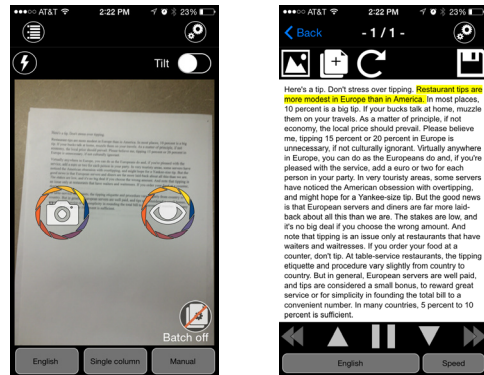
●●●○○ AT&T 2:22 PM 23%

Tilt

Batch off

English Single column Manual

●●●○○ AT&T 2:22 PM 23%

Back - 1 / 1 -

Here's a tip. Don't stress over tipping. Restaurant tips are more modest in Europe than in America. In most places, 10 percent is a big tip. If your bucks talk at home, muzzle them on your travels. As a matter of principle, if not economy, the local price should prevail. Please believe me, tipping 15 percent or 20 percent in Europe is unnecessary, if not culturally ignorant. Virtually anywhere in Europe, you can do as the Europeans do and, if you're pleased with the service, add a euro or two for each person in your party. In very touristy areas, some servers have noticed the American obsession with overtipping, and might hope for a Yankee-size tip. But the good news is that European servers and diners are far more laid-back about all this than we are. The stakes are low, and it's no big deal if you choose the wrong amount. And note that tipping is an issue only at restaurants that have waiters and waitresses. If you order your food at a counter, don't tip. At table-service restaurants, the tipping etiquette and procedure vary slightly from country to country. But in general, European servers are well paid, and tips are considered a small bonus, to reward great service or for simplicity in founding the total bill to a convenient number. In many countries, 5 percent to 10 percent is sufficient.

English Speed